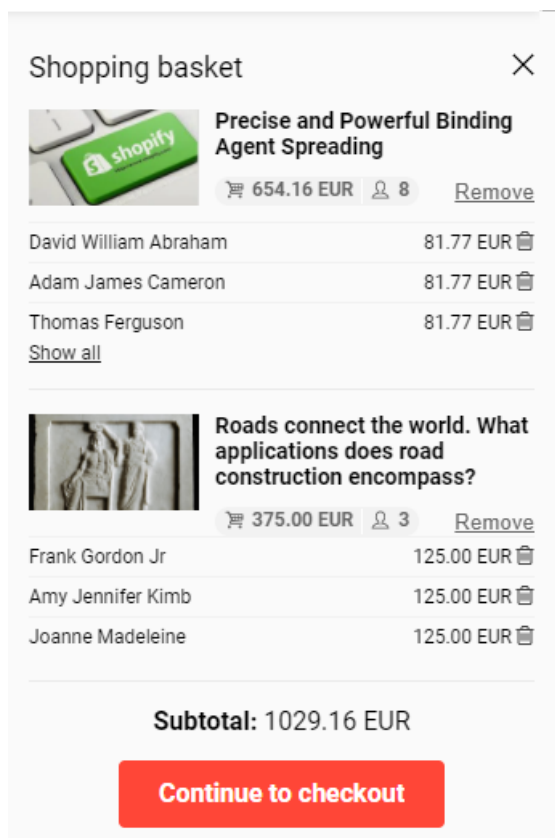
Shopping basket

×

shopify

Precise and Powerful Binding Agent Spreading

654.16 EUR 8

Remove

David William Abraham 81.77 EUR

Adam James Cameron 81.77 EUR

Thomas Ferguson 81.77 EUR

Show all

Roads connect the world. What applications does road construction encompass?

375.00 EUR 3

Remove

Frank Gordon Jr 125.00 EUR

Amy Jennifer Kimb 125.00 EUR

Joanne Madeleine 125.00 EUR

Subtotal: 1029.16 EUR

Continue to checkout